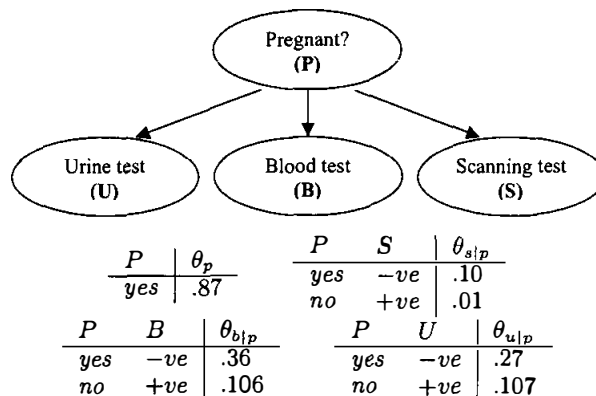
Pregnant?
(P)

Urine test
(U)

Blood test
(B)

Scanning test
(S)

| $P$ | $\theta_p$ |
|---|---|
| $yes$ | .87 |

| $P$ | $S$ | $\theta_{s\mid p}$ |
|---|---|---|
| $yes$ | $-ve$ | .10 |
| $no$ | $+ve$ | .01 |

| $P$ | $B$ | $\theta_{b\mid p}$ |
|---|---|---|
| $yes$ | $-ve$ | .36 |
| $no$ | $+ve$ | .106 |

| $P$ | $U$ | $\theta_{u\mid p}$ |
|---|---|---|
| $yes$ | $-ve$ | .27 |
| $no$ | $+ve$ | .107 |